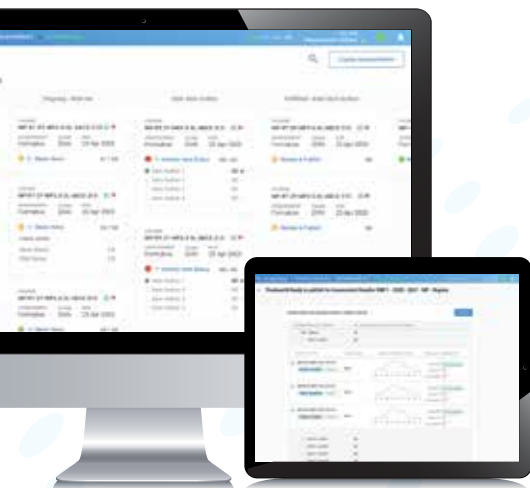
Ongoing - With me

Formative 20M 23 Apr 2020

With data Author

Formative 20M 23 Apr 2020

Fulfilled - with data author

Formative 20M 23 Apr 2020

Review & Publish

Formative 20M 23 Apr 2020

Review & Publish

Formative 20M 23 Apr 2020

Formative 20M 23 Apr 2020

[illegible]